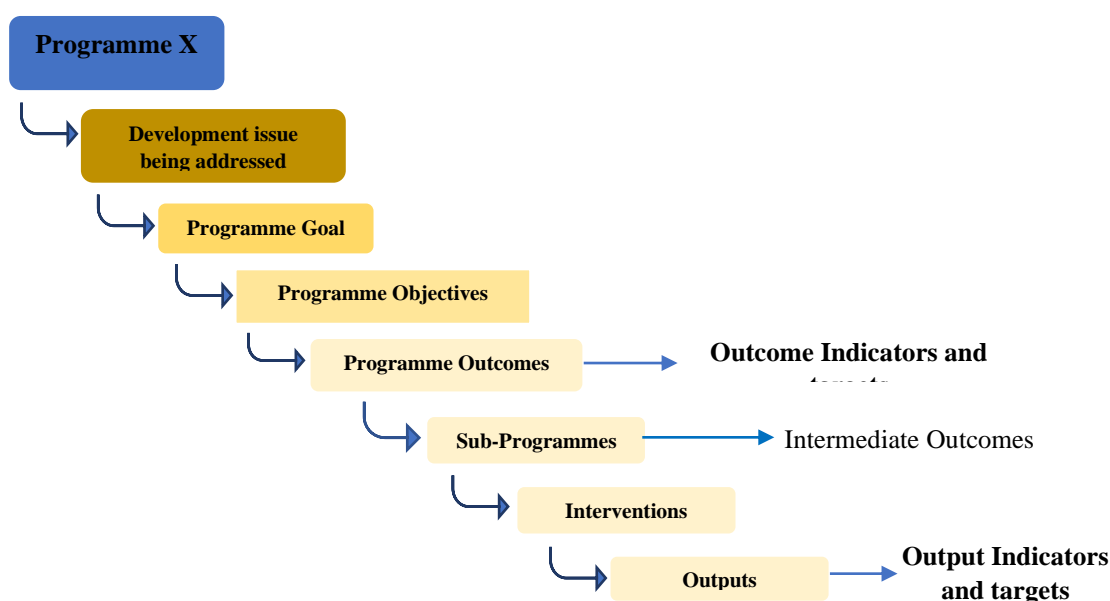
Programme X

Development issue being addressed

Programme Goal

Programme Objectives

Programme Outcomes

Outcome Indicators and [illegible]

Sub-Programmes

Intermediate Outcomes

Interventions

Outputs

Output Indicators and targets